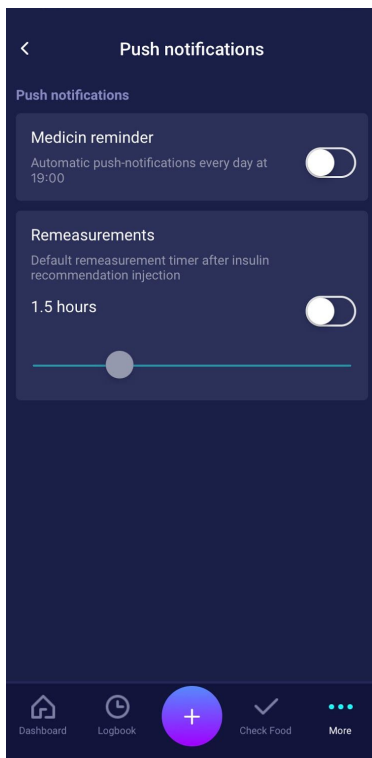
Push notifications

Push notifications

Medicin reminder
Automatic push-notifications every day at 19:00

Remeasurements
Default remeasurement timer after insulin recommendation injection
1.5 hours

Dashboard
Logbook
+
Check Food
More